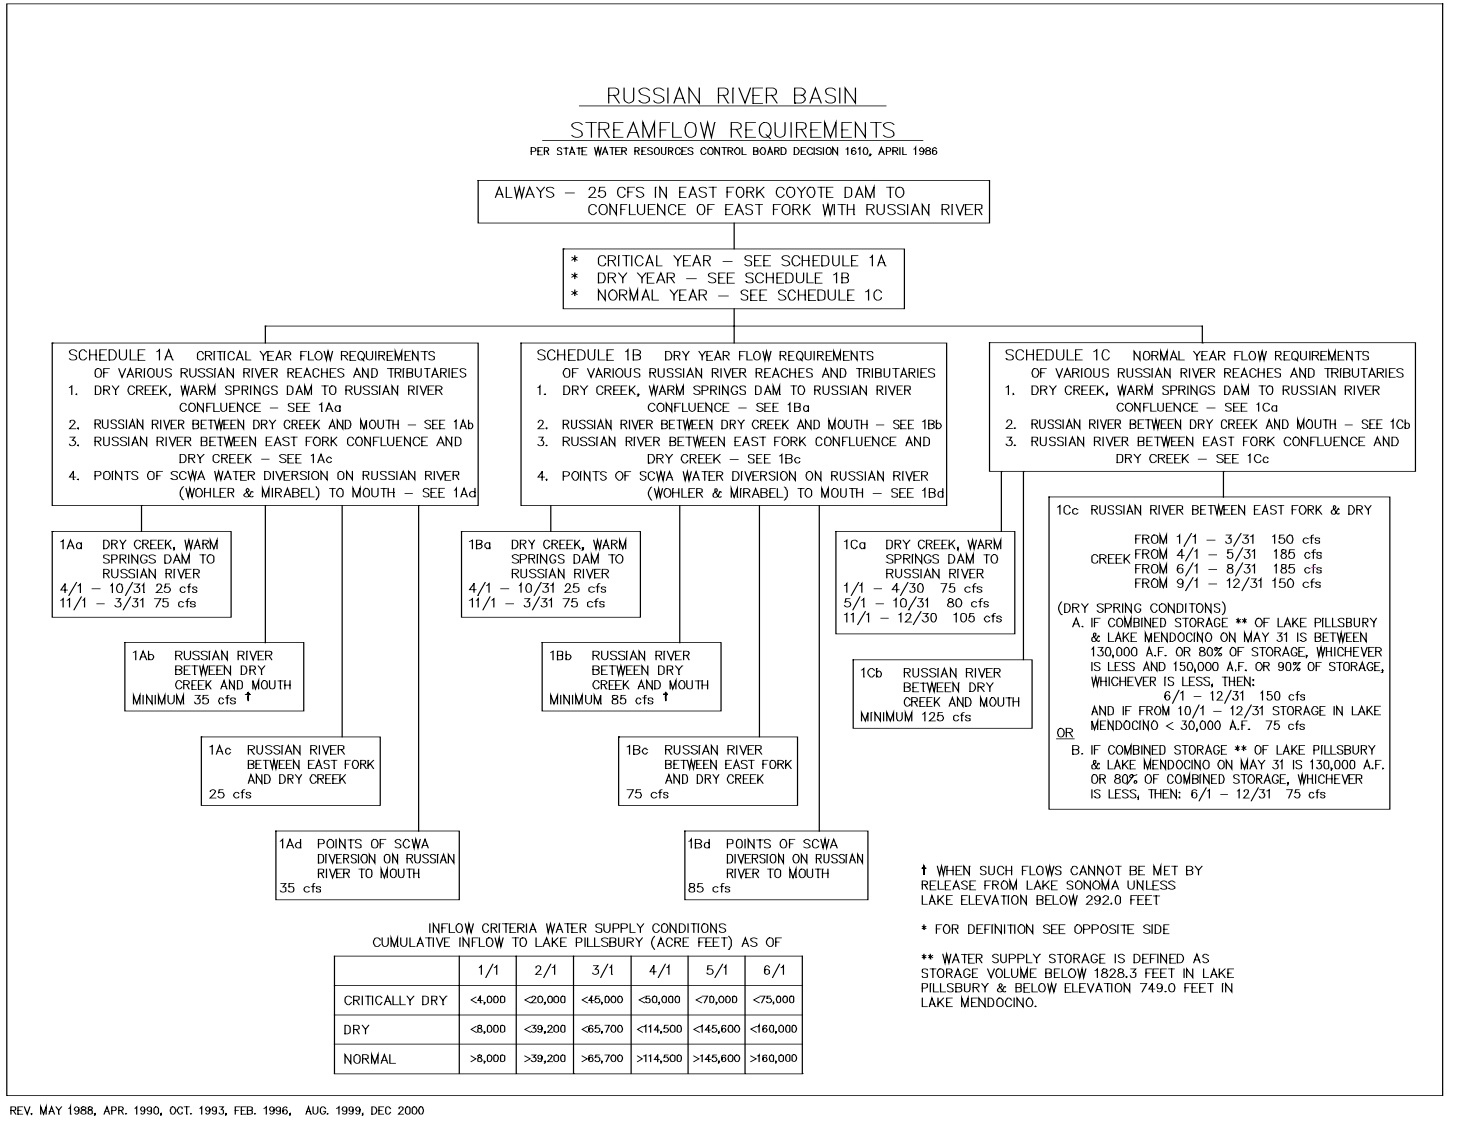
RUSSIAN RIVER BASIN

STREAMFLOW REQUIREMENTS

PER STATE WATER RESOURCES CONTROL BOARD DECISION 1610, APRIL 1986

ALWAYS – 25 CFS IN EAST FORK COYOTE DAM TO CONFLUENCE OF EAST FORK WITH RUSSIAN RIVER

* CRITICAL YEAR – SEE SCHEDULE 1A
* DRY YEAR – SEE SCHEDULE 1B
* NORMAL YEAR – SEE SCHEDULE 1C

SCHEDULE 1A CRITICAL YEAR FLOW REQUIREMENTS OF VARIOUS RUSSIAN RIVER REACHES AND TRIBUTARIES
1. DRY CREEK, WARM SPRINGS DAM TO RUSSIAN RIVER CONFLUENCE – SEE 1Aa
2. RUSSIAN RIVER BETWEEN DRY CREEK AND MOUTH – SEE 1Ab
3. RUSSIAN RIVER BETWEEN EAST FORK CONFLUENCE AND DRY CREEK – SEE 1Ac
4. POINTS OF SCWA WATER DIVERSION ON RUSSIAN RIVER (WOHLER & MIRABEL) TO MOUTH – SEE 1Ad

1Aa DRY CREEK, WARM SPRINGS DAM TO RUSSIAN RIVER
4/1 – 10/31 25 cfs
11/1 – 3/31 75 cfs

1Ab RUSSIAN RIVER BETWEEN DRY CREEK AND MOUTH
MINIMUM 35 cfs †

1Ac RUSSIAN RIVER BETWEEN EAST FORK AND DRY CREEK
25 cfs

1Ad POINTS OF SCWA DIVERSION ON RUSSIAN RIVER TO MOUTH
35 cfs

SCHEDULE 1B DRY YEAR FLOW REQUIREMENTS OF VARIOUS RUSSIAN RIVER REACHES AND TRIBUTARIES
1. DRY CREEK, WARM SPRINGS DAM TO RUSSIAN RIVER CONFLUENCE – SEE 1Ba
2. RUSSIAN RIVER BETWEEN DRY CREEK AND MOUTH – SEE 1Bb
3. RUSSIAN RIVER BETWEEN EAST FORK CONFLUENCE AND DRY CREEK – SEE 1Bc
4. POINTS OF SCWA WATER DIVERSION ON RUSSIAN RIVER (WOHLER & MIRABEL) TO MOUTH – SEE 1Bd

1Ba DRY CREEK, WARM SPRINGS DAM TO RUSSIAN RIVER
4/1 – 10/31 25 cfs
11/1 – 3/31 75 cfs

1Bb RUSSIAN RIVER BETWEEN DRY CREEK AND MOUTH
MINIMUM 85 cfs †

1Bc RUSSIAN RIVER BETWEEN EAST FORK AND DRY CREEK
75 cfs

1Bd POINTS OF SCWA DIVERSION ON RUSSIAN RIVER TO MOUTH
85 cfs

SCHEDULE 1C NORMAL YEAR FLOW REQUIREMENTS OF VARIOUS RUSSIAN RIVER REACHES AND TRIBUTARIES
1. DRY CREEK, WARM SPRINGS DAM TO RUSSIAN RIVER CONFLUENCE – SEE 1Ca
2. RUSSIAN RIVER BETWEEN DRY CREEK AND MOUTH – SEE 1Cb
3. RUSSIAN RIVER BETWEEN EAST FORK CONFLUENCE AND DRY CREEK – SEE 1Cc

1Ca DRY CREEK, WARM SPRINGS DAM TO RUSSIAN RIVER
1/1 – 4/30 75 cfs
5/1 – 10/31 80 cfs
11/1 – 12/30 105 cfs

1Cb RUSSIAN RIVER BETWEEN DRY CREEK AND MOUTH
MINIMUM 125 cfs

1Cc RUSSIAN RIVER BETWEEN EAST FORK & DRY CREEK
FROM 1/1 – 3/31 150 cfs
FROM 4/1 – 5/31 185 cfs
FROM 6/1 – 8/31 185 cfs
FROM 9/1 – 12/31 150 cfs

(DRY SPRING CONDITONS)
A. IF COMBINED STORAGE ** OF LAKE PILLSBURY & LAKE MENDOCINO ON MAY 31 IS BETWEEN 130,000 A.F. OR 80% OF STORAGE, WHICHEVER IS LESS AND 150,000 A.F. OR 90% OF STORAGE, WHICHEVER IS LESS, THEN:
6/1 – 12/31 150 cfs
AND IF FROM 10/1 – 12/31 STORAGE IN LAKE MENDOCINO < 30,000 A.F. 75 cfs
OR
B. IF COMBINED STORAGE ** OF LAKE PILLSBURY & LAKE MENDOCINO ON MAY 31 IS 130,000 A.F. OR 80% OF COMBINED STORAGE, WHICHEVER IS LESS, THEN: 6/1 – 12/31 75 cfs

† WHEN SUCH FLOWS CANNOT BE MET BY RELEASE FROM LAKE SONOMA UNLESS LAKE ELEVATION BELOW 292.0 FEET

* FOR DEFINITION SEE OPPOSITE SIDE

** WATER SUPPLY STORAGE IS DEFINED AS STORAGE VOLUME BELOW 1828.3 FEET IN LAKE PILLSBURY & BELOW ELEVATION 749.0 FEET IN LAKE MENDOCINO.

INFLOW CRITERIA WATER SUPPLY CONDITIONS
CUMULATIVE INFLOW TO LAKE PILLSBURY (ACRE FEET) AS OF

| | 1/1 | 2/1 | 3/1 | 4/1 | 5/1 | 6/1 |
|---|---|---|---|---|---|---|
| CRITICALLY DRY | <4,000 | <20,000 | <45,000 | <50,000 | <70,000 | <75,000 |
| DRY | <8,000 | <39,200 | <65,700 | <114,500 | <145,600 | <160,000 |
| NORMAL | >8,000 | >39,200 | >65,700 | >114,500 | >145,600 | >160,000 |

REV. MAY 1988, APR. 1990, OCT. 1993, FEB. 1996, AUG. 1999, DEC 2000